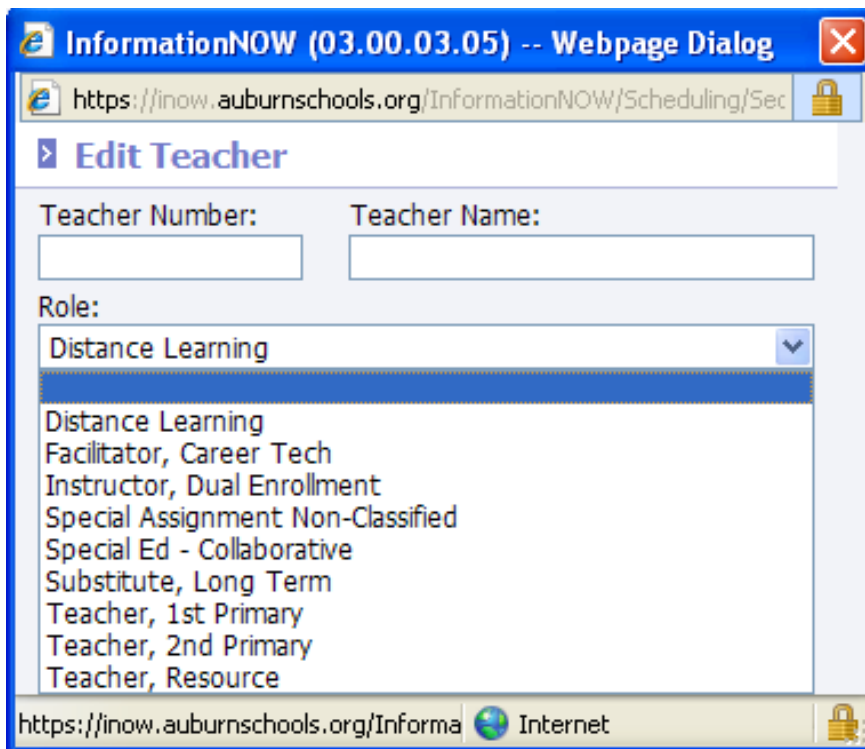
InformationNOW (03.00.03.05) -- Webpage Dialog

https://inow.auburnschools.org/InformationNOW/Scheduling/Sec

Edit Teacher

Teacher Number:

Teacher Name:

Role:

Distance Learning

Distance Learning
Facilitator, Career Tech
Instructor, Dual Enrollment
Special Assignment Non-Classified
Special Ed - Collaborative
Substitute, Long Term
Teacher, 1st Primary
Teacher, 2nd Primary
Teacher, Resource

https://inow.auburnschools.org/Informa

Internet